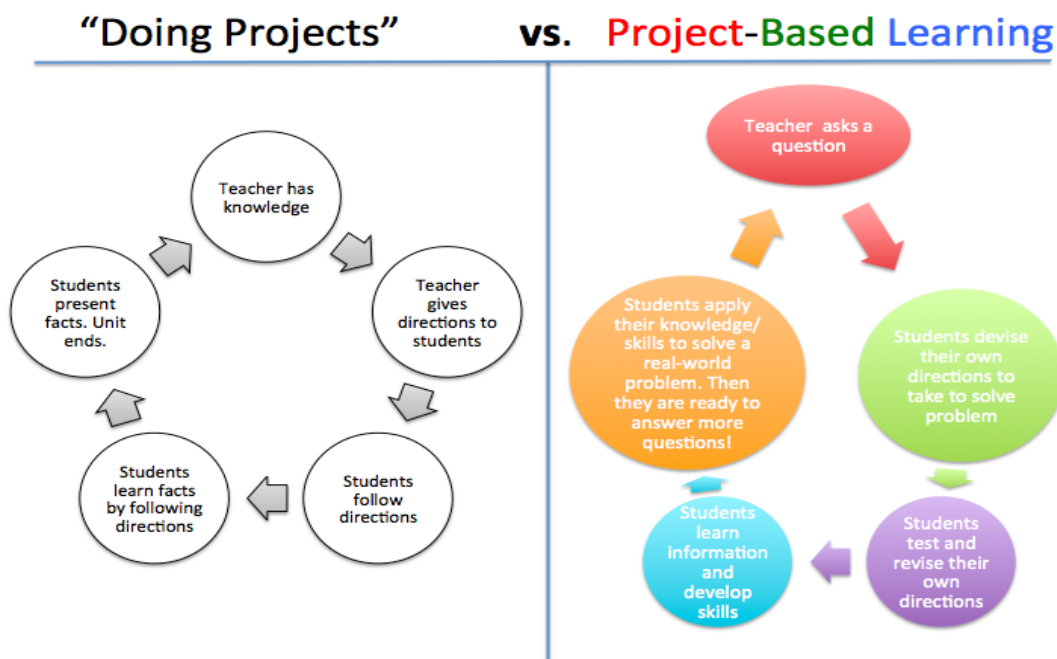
"Doing Projects" vs. Project-Based Learning

Teacher has knowledge

Teacher gives directions to students

Students follow directions

Students learn facts by following directions

Students present facts. Unit ends.

Teacher asks a question

Students devise their own directions to take to solve problem

Students test and revise their own directions

Students learn information and develop skills

Students apply their knowledge/ skills to solve a real-world problem. Then they are ready to answer more questions!